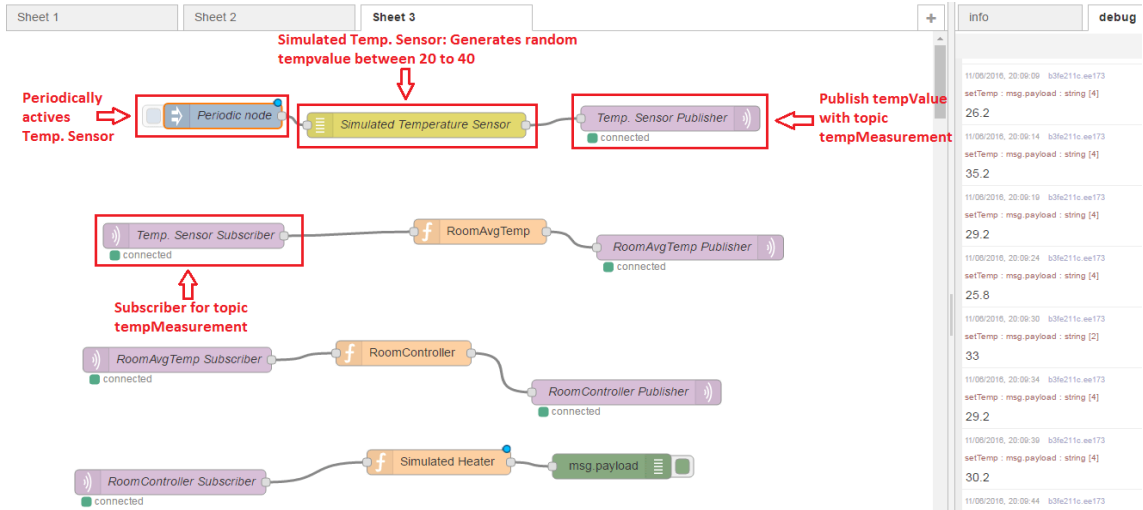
Sheet 1 Sheet 2 Sheet 3 +

info debug

Simulated Temp. Sensor: Generates random tempvalue between 20 to 40

Periodically actives Temp. Sensor

Periodic node

Simulated Temperature Sensor

Temp. Sensor Publisher
connected

Publish tempValue with topic tempMeasurement

Temp. Sensor Subscriber
connected

RoomAvgTemp

RoomAvgTemp Publisher
connected

Subscriber for topic tempMeasurement

RoomAvgTemp Subscriber
connected

RoomController

RoomController Publisher
connected

RoomController Subscriber
connected

Simulated Heater

msg.payload

11/06/2016, 20:09:09 b3fe211c.ee173
setTemp : msg.payload : string [4]
26.2

11/06/2016, 20:09:14 b3fe211c.ee173
setTemp : msg.payload : string [4]
35.2

11/06/2016, 20:09:19 b3fe211c.ee173
setTemp : msg.payload : string [4]
29.2

11/06/2016, 20:09:24 b3fe211c.ee173
setTemp : msg.payload : string [4]
25.8

11/06/2016, 20:09:30 b3fe211c.ee173
setTemp : msg.payload : string [2]
33

11/06/2016, 20:09:34 b3fe211c.ee173
setTemp : msg.payload : string [4]
29.2

11/06/2016, 20:09:39 b3fe211c.ee173
setTemp : msg.payload : string [4]
30.2

11/06/2016, 20:09:44 b3fe211c.ee173